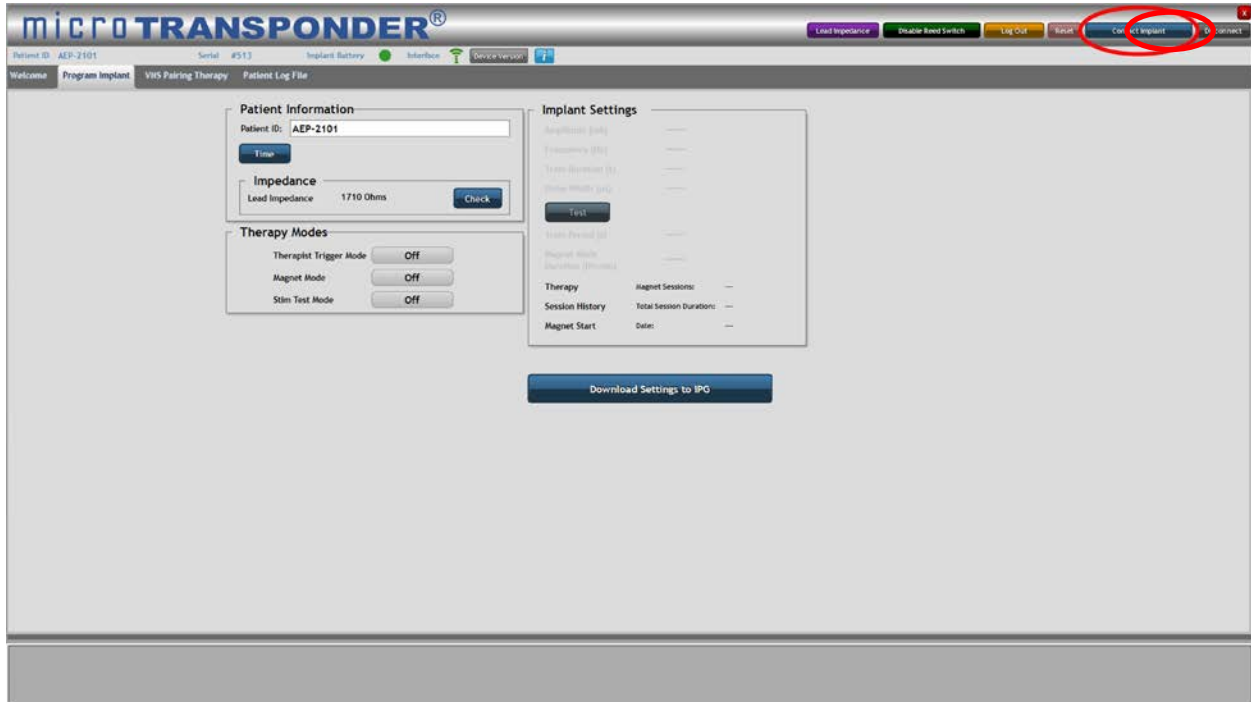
microTRANSPONDER®

Lead Impedance | Disable Reed Switch | Log Out | Reset | Connect Implant | Disconnect

X

Patient ID AEP-2101 Serial #513 Implant Battery Interface Device Version

Welcome | Program Implant | VNS Pairing Therapy | Patient Log File

Patient Information
Patient ID: AEP-2101
Time

Impedance
Lead Impedance 1710 Ohms Check

Therapy Modes
Therapist Trigger Mode Off
Magnet Mode Off
Stim Test Mode Off

Implant Settings
Amplitude (mA) ----
Frequency (Hz) ----
Train Duration (s) ----
Pulse Width (µs) ----
Test
Train Period (s) ----
Magnet Mode Duration (Minutes) ----
Therapy Magnet Sessions: ---
Session History Total Session Duration: ---
Magnet Start Date: ---

Download Settings to IPG